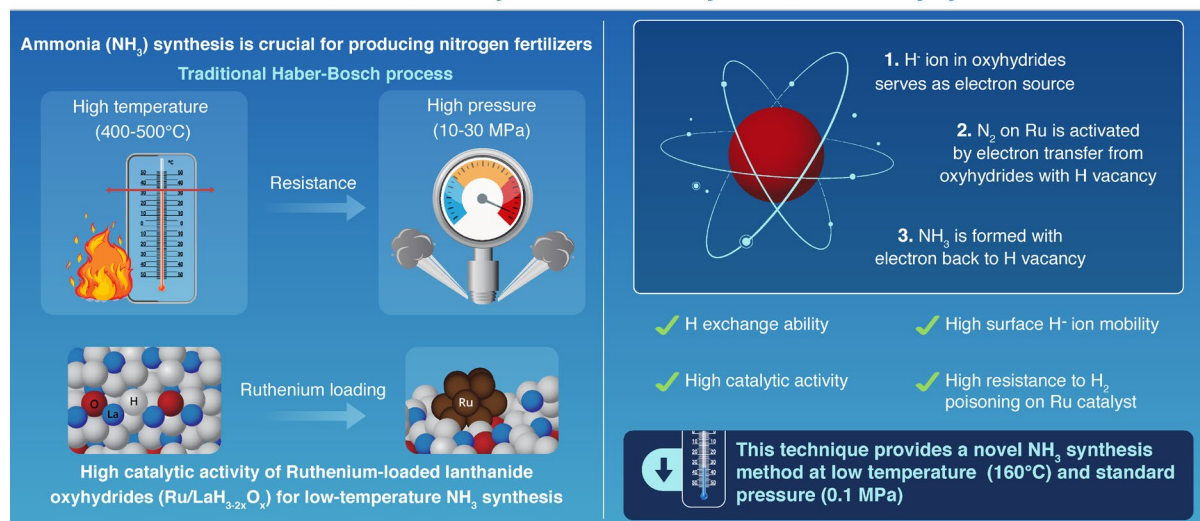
Ammonia ($NH_3$) synthesis is crucial for producing nitrogen fertilizers

Traditional Haber-Bosch process

High temperature (400-500°C)

Resistance

High pressure (10-30 MPa)

O La H

Ruthenium loading

Ru

High catalytic activity of Ruthenium-loaded lanthanide oxyhydrides ($Ru/LaH_{3-2x}O_x$) for low-temperature $NH_3$ synthesis

1. $H^-$ ion in oxyhydrides serves as electron source

2. $N_2$ on Ru is activated by electron transfer from oxyhydrides with H vacancy

3. $NH_3$ is formed with electron back to H vacancy

H exchange ability

High surface $H^-$ ion mobility

High catalytic activity

High resistance to $H_2$ poisoning on Ru catalyst

This technique provides a novel $NH_3$ synthesis method at low temperature (160°C) and standard pressure (0.1 MPa)